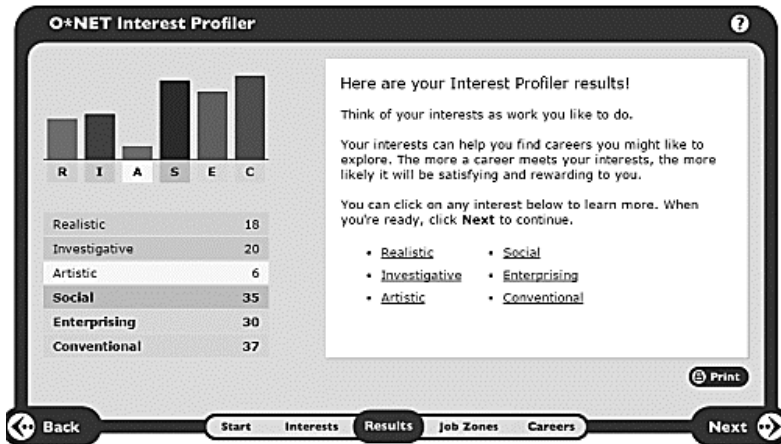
O*NET Interest Profiler

?

R I A S E C

| | |
|---|---|
| Realistic | 18 |
| Investigative | 20 |
| Artistic | 6 |
| Social | 35 |
| Enterprising | 30 |
| Conventional | 37 |

Here are your Interest Profiler results!

Think of your interests as work you like to do.

Your interests can help you find careers you might like to explore. The more a career meets your interests, the more likely it will be satisfying and rewarding to you.

You can click on any interest below to learn more. When you're ready, click Next to continue.

• Realistic
• Investigative
• Artistic
• Social
• Enterprising
• Conventional

Print

Back

Start Interests Results Job Zones Careers

Next